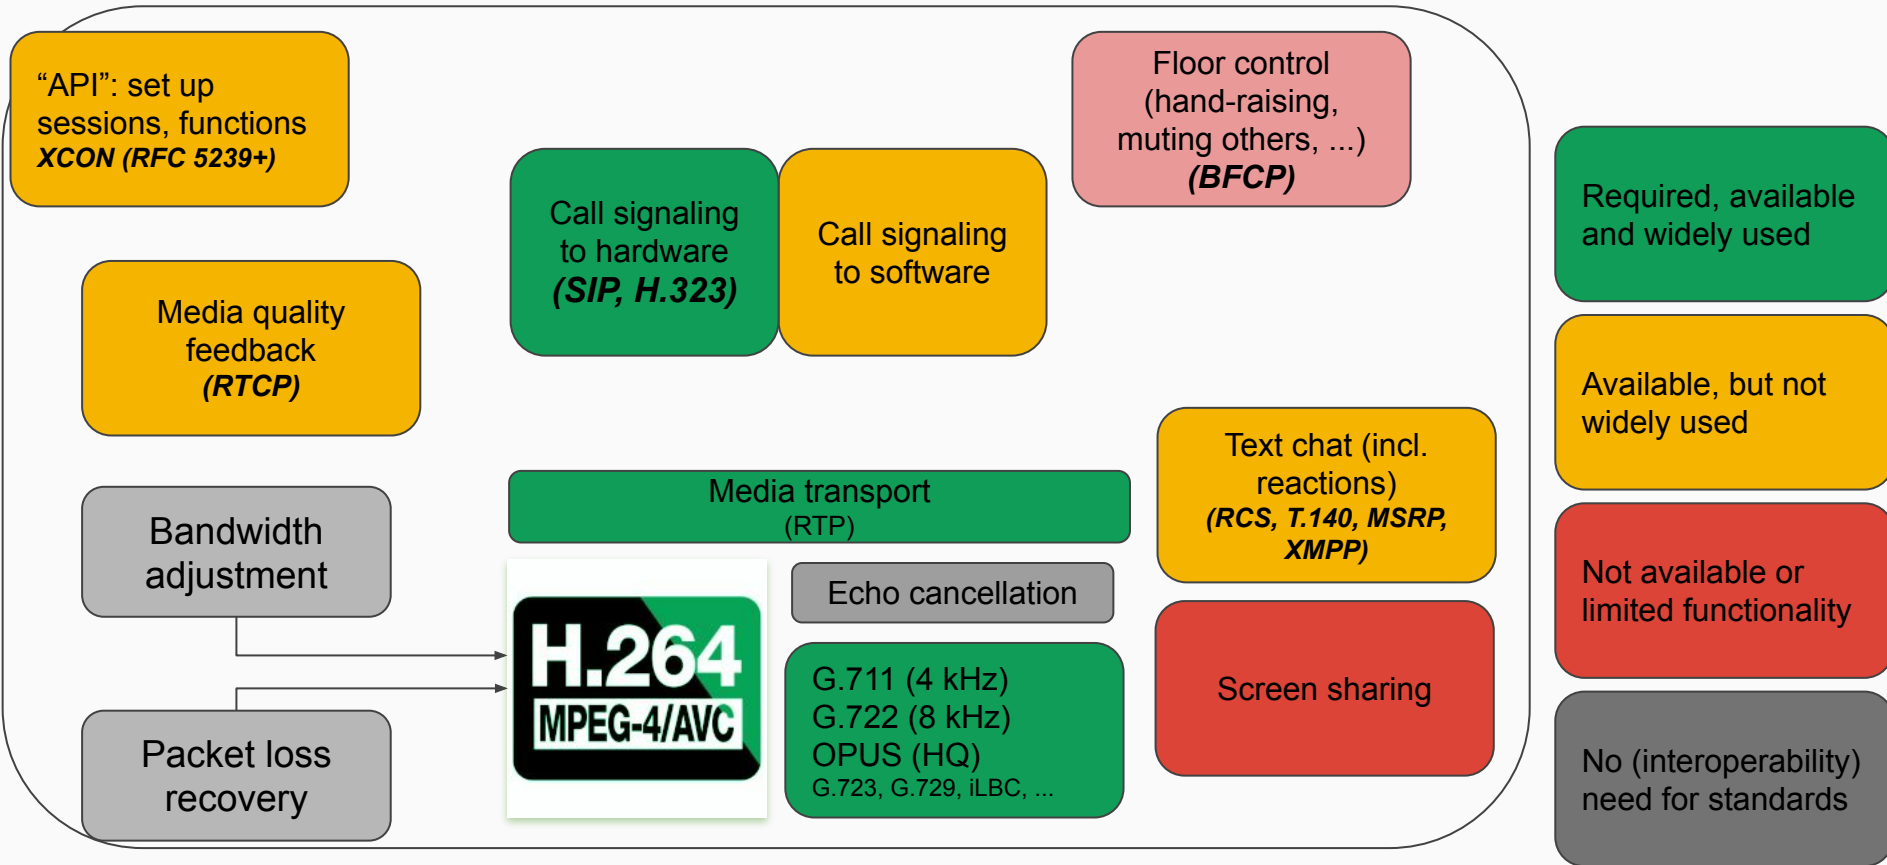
“API”: set up sessions, functions
*XCON (RFC 5239+)*

Call signaling to hardware
*(SIP, H.323)*

Call signaling to software

Floor control (hand-raising, muting others, ...)
*(BFCP)*

Media quality feedback
*(RTCP)*

Bandwidth adjustment

Packet loss recovery

Media transport
(RTP)

H.264
MPEG-4/AVC

Echo cancellation

G.711 (4 kHz)
G.722 (8 kHz)
OPUS (HQ)
G.723, G.729, iLBC, ...

Text chat (incl. reactions)
*(RCS, T.140, MSRP, XMPP)*

Screen sharing

Required, available and widely used

Available, but not widely used

Not available or limited functionality

No (interoperability) need for standards